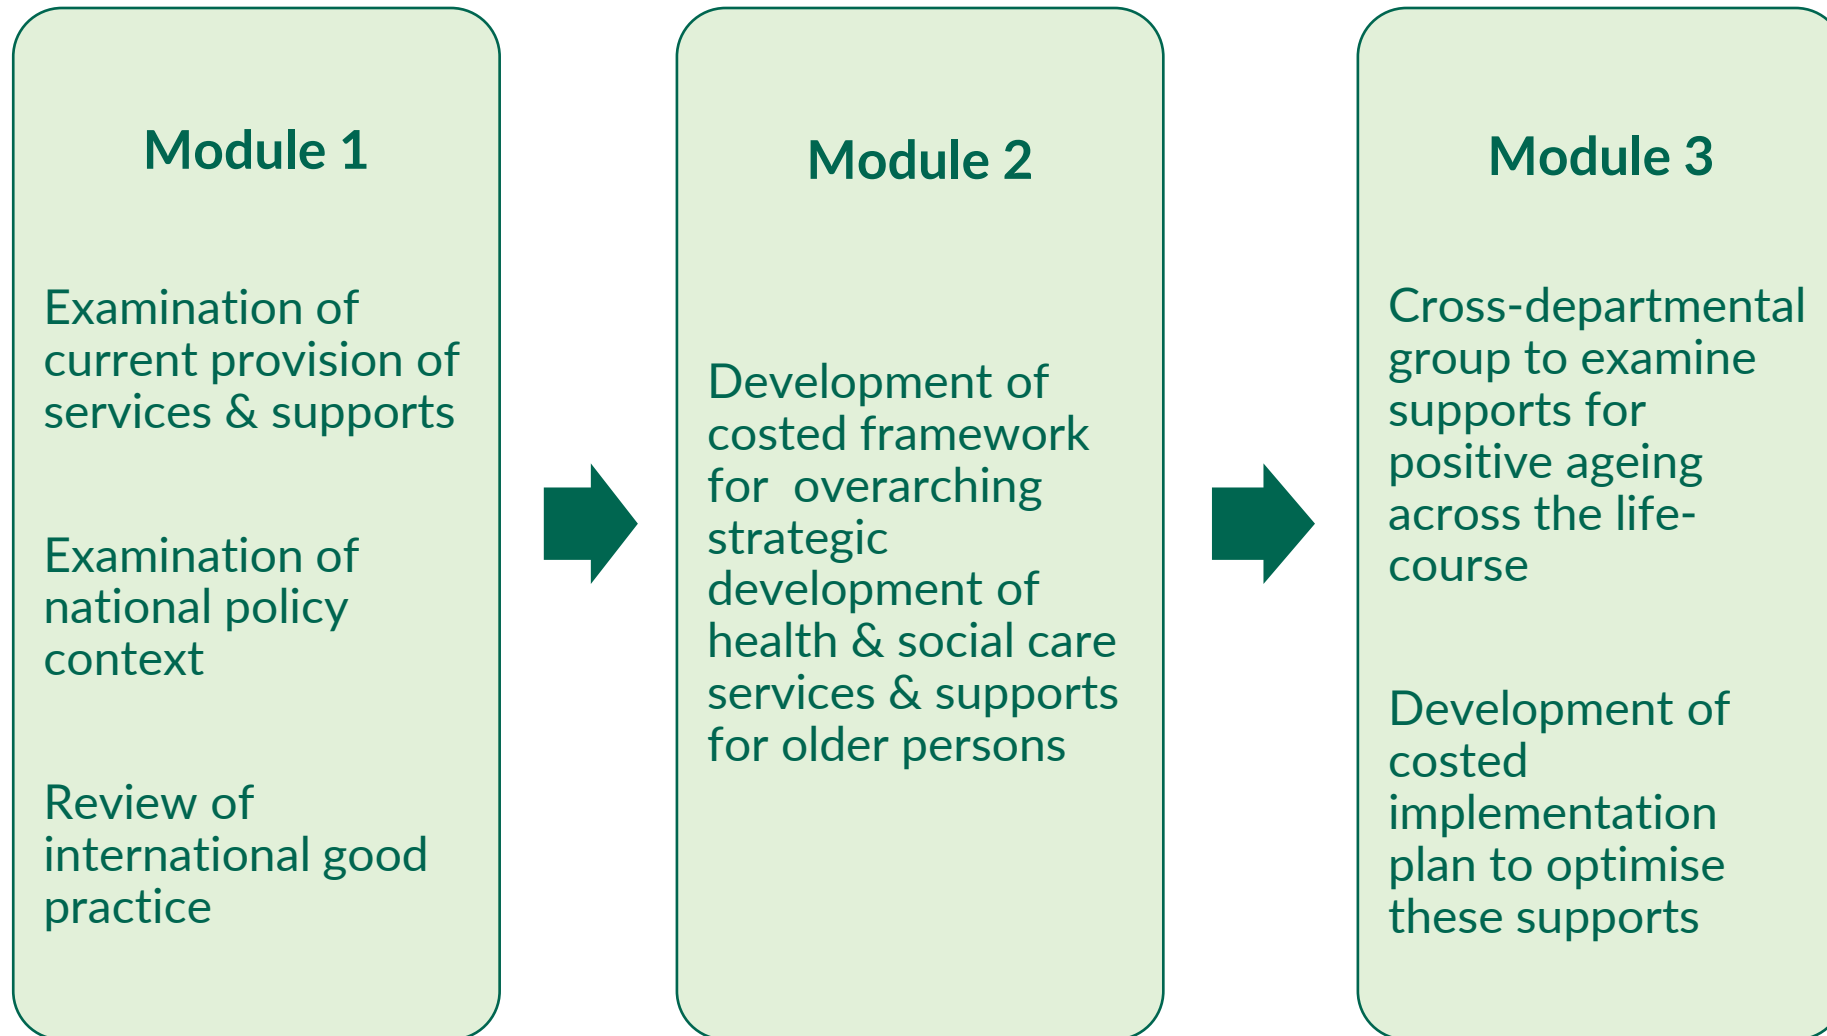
Module 1

Examination of current provision of services & supports

Examination of national policy context

Review of international good practice

Module 2

Development of costed framework for overarching strategic development of health & social care services & supports for older persons

Module 3

Cross-departmental group to examine supports for positive ageing across the life-course

Development of costed implementation plan to optimise these supports